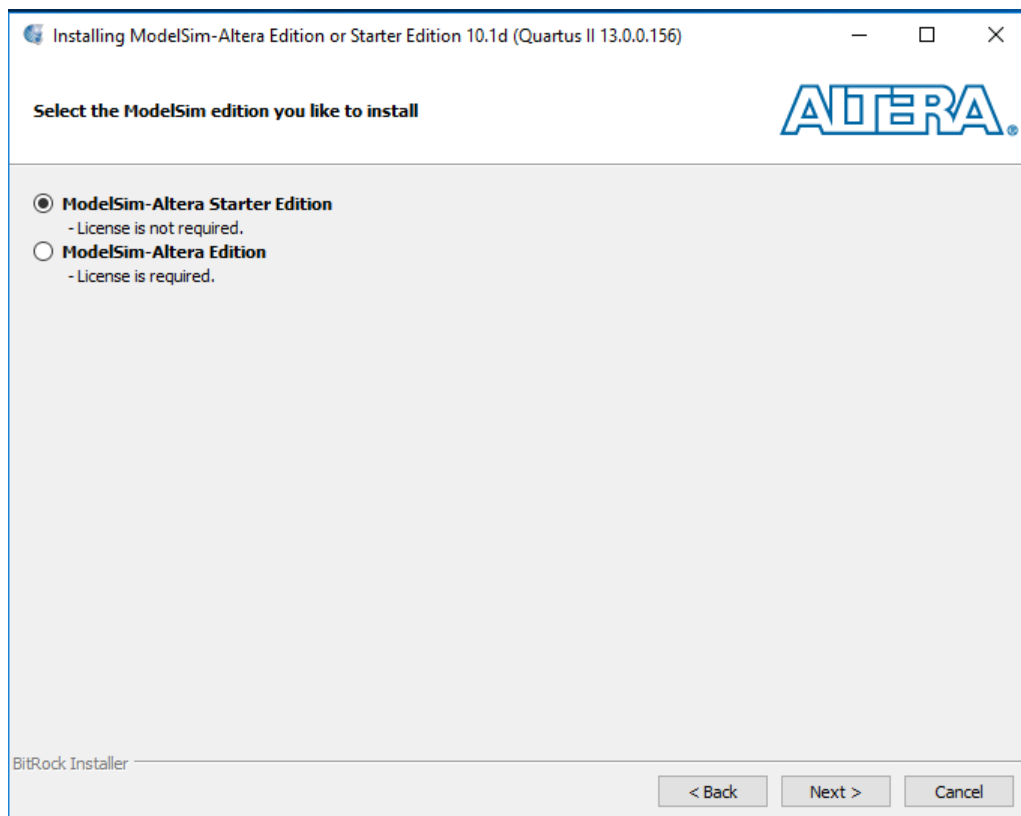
Installing ModelSim-Altera Edition or Starter Edition 10.1d (Quartus II 13.0.0.156)

Select the ModelSim edition you like to install

ALTERA

ModelSim-Altera Starter Edition
- License is not required.
ModelSim-Altera Edition
- License is required.

BitRock Installer

< Back
Next >
Cancel